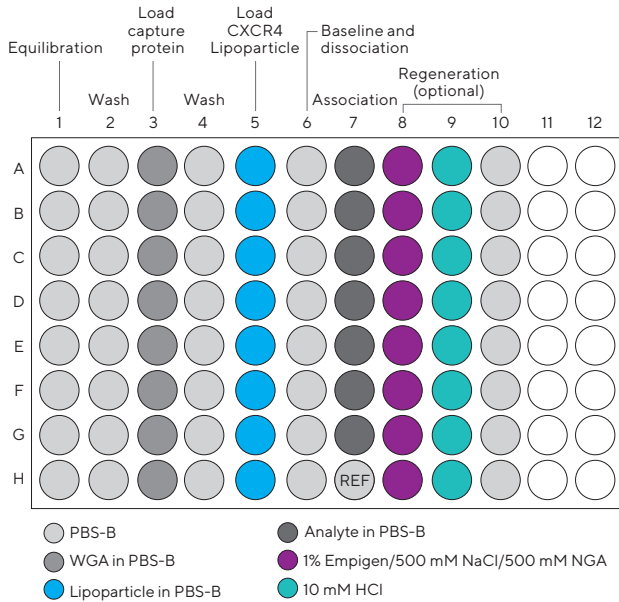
Equilibration

Wash

Load capture protein

Wash

Load CXCR4 Lipoparticle

Baseline and dissociation

Association

Regeneration (optional)

1 2 3 4 5 6 7 8 9 10 11 12

A
B
C
D
E
F
G
H

REF

PBS-B

WGA in PBS-B

Lipoparticle in PBS-B

Analyte in PBS-B

1% Empigen/500 mM NaCl/500 mM NGA

10 mM HCl